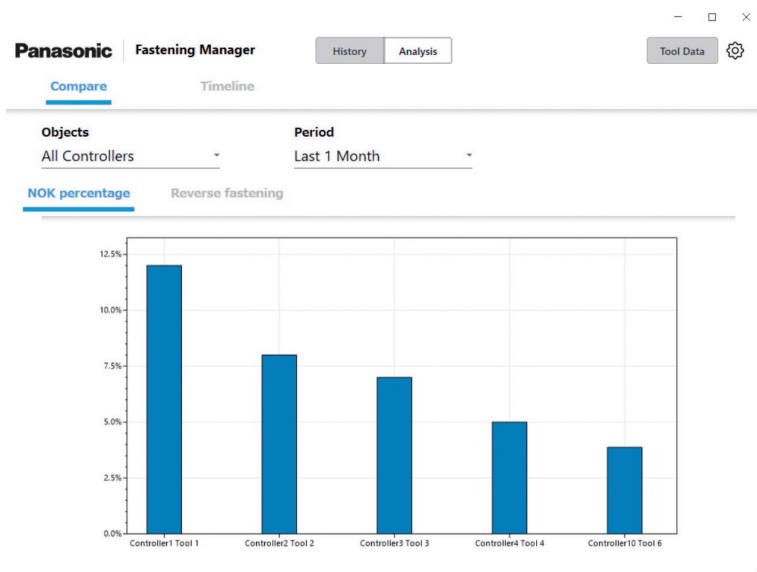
Panasonic Fastening Manager

History Analysis

Tool Data

Compare Timeline

Objects
All Controllers

Period
Last 1 Month

NOK percentage Reverse fastening

12.5%
10.0%
7.5%
5.0%
2.5%
0.0%

Controller1 Tool 1
Controller2 Tool 2
Controller3 Tool 3
Controller4 Tool 4
Controller10 Tool 6